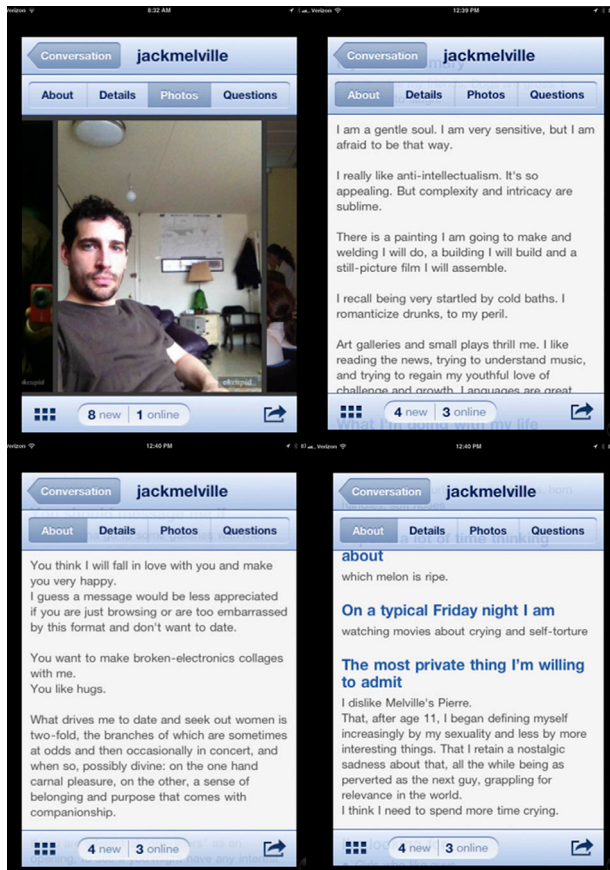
Verizon 8:32 AM

Conversation jackmelville

About Details Photos Questions

okcupid okcupid

8 new 1 online

Verizon 12:39 PM

Conversation jackmelville

About Details Photos Questions

I am a gentle soul. I am very sensitive, but I am afraid to be that way.

I really like anti-intellectualism. It's so appealing. But complexity and intricacy are sublime.

There is a painting I am going to make and welding I will do, a building I will build and a still-picture film I will assemble.

I recall being very startled by cold baths. I romanticize drunks, to my peril.

Art galleries and small plays thrill me. I like reading the news, trying to understand music, and trying to regain my youthful love of challenge and growth. Languages are great

What I'm doing with my life

4 new 3 online

Verizon 12:40 PM

Conversation jackmelville

About Details Photos Questions

You think I will fall in love with you and make you very happy.
I guess a message would be less appreciated if you are just browsing or are too embarrassed by this format and don't want to date.

You want to make broken-electronics collages with me.
You like hugs.

What drives me to date and seek out women is two-fold, the branches of which are sometimes at odds and then occasionally in concert, and when so, possibly divine: on the one hand carnal pleasure, on the other, a sense of belonging and purpose that comes with companionship.

4 new 3 online

Verizon 12:40 PM

Conversation jackmelville

About Details Photos Questions

about

which melon is ripe.

On a typical Friday night I am

watching movies about crying and self-torture

The most private thing I'm willing to admit

I dislike Melville's Pierre.
That, after age 11, I began defining myself increasingly by my sexuality and less by more interesting things. That I retain a nostalgic sadness about that, all the while being as perverted as the next guy, grappling for relevance in the world.
I think I need to spend more time crying.

4 new 3 online